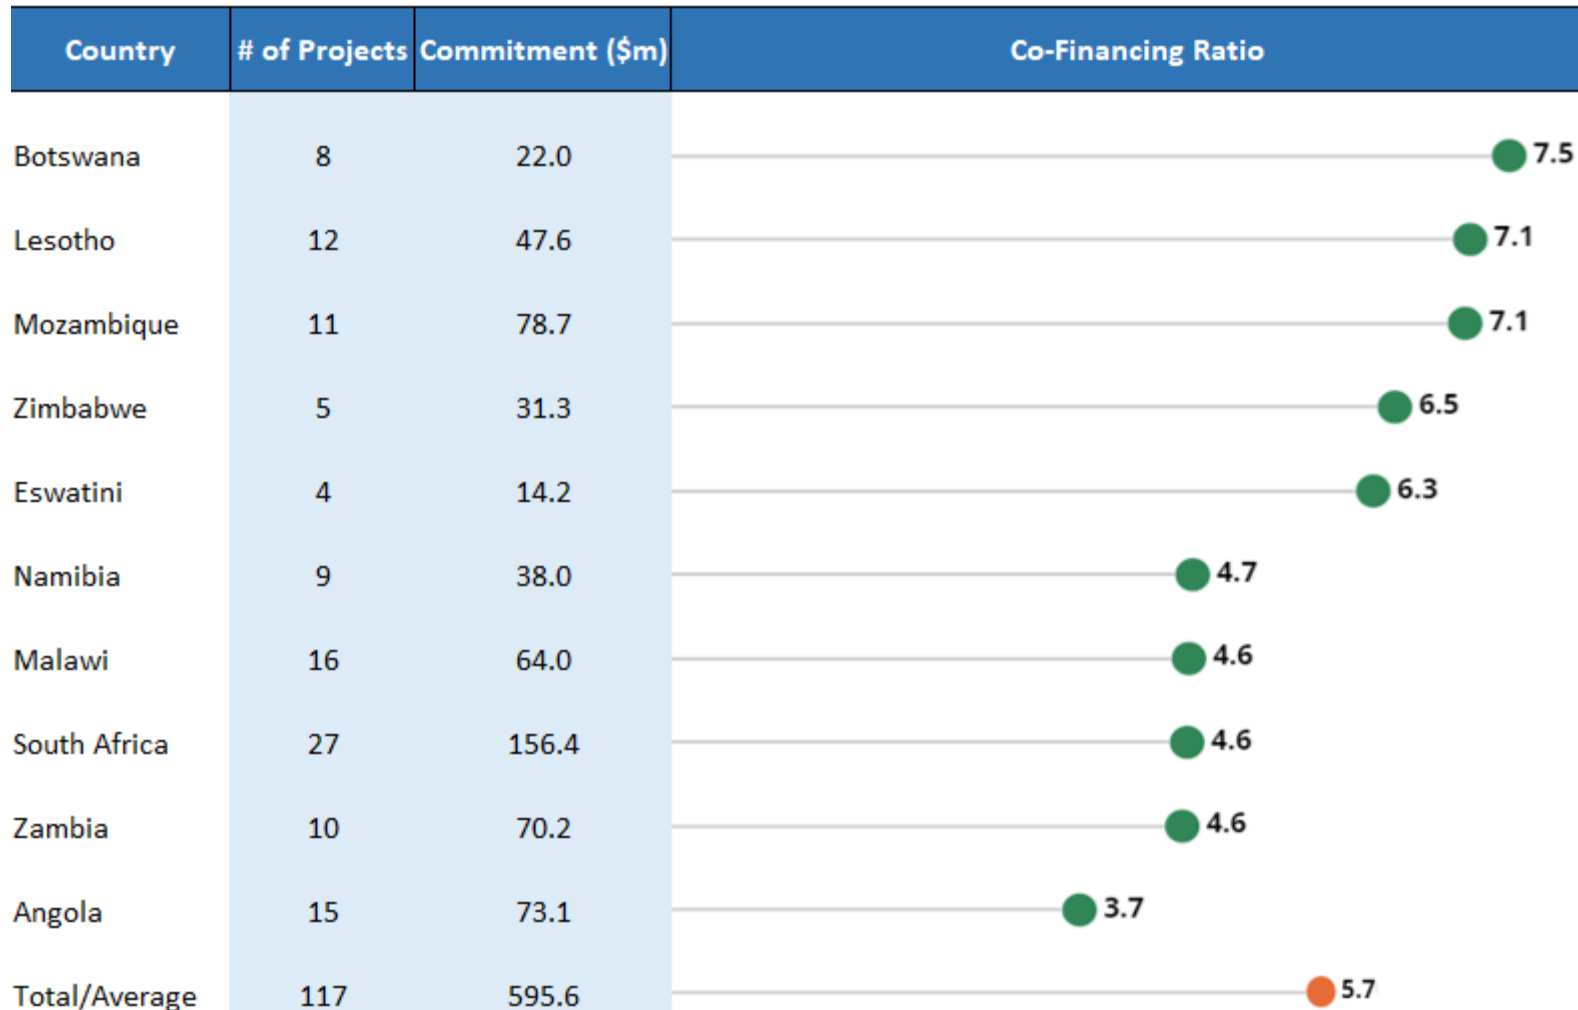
| Country | # of Projects | Commitment ($m) | Co-Financing Ratio |
|---|---|---|---|
| Botswana | 8 | 22.0 | 7.5 |
| Lesotho | 12 | 47.6 | 7.1 |
| Mozambique | 11 | 78.7 | 7.1 |
| Zimbabwe | 5 | 31.3 | 6.5 |
| Eswatini | 4 | 14.2 | 6.3 |
| Namibia | 9 | 38.0 | 4.7 |
| Malawi | 16 | 64.0 | 4.6 |
| South Africa | 27 | 156.4 | 4.6 |
| Zambia | 10 | 70.2 | 4.6 |
| Angola | 15 | 73.1 | 3.7 |
| Total/Average | 117 | 595.6 | 5.7 |